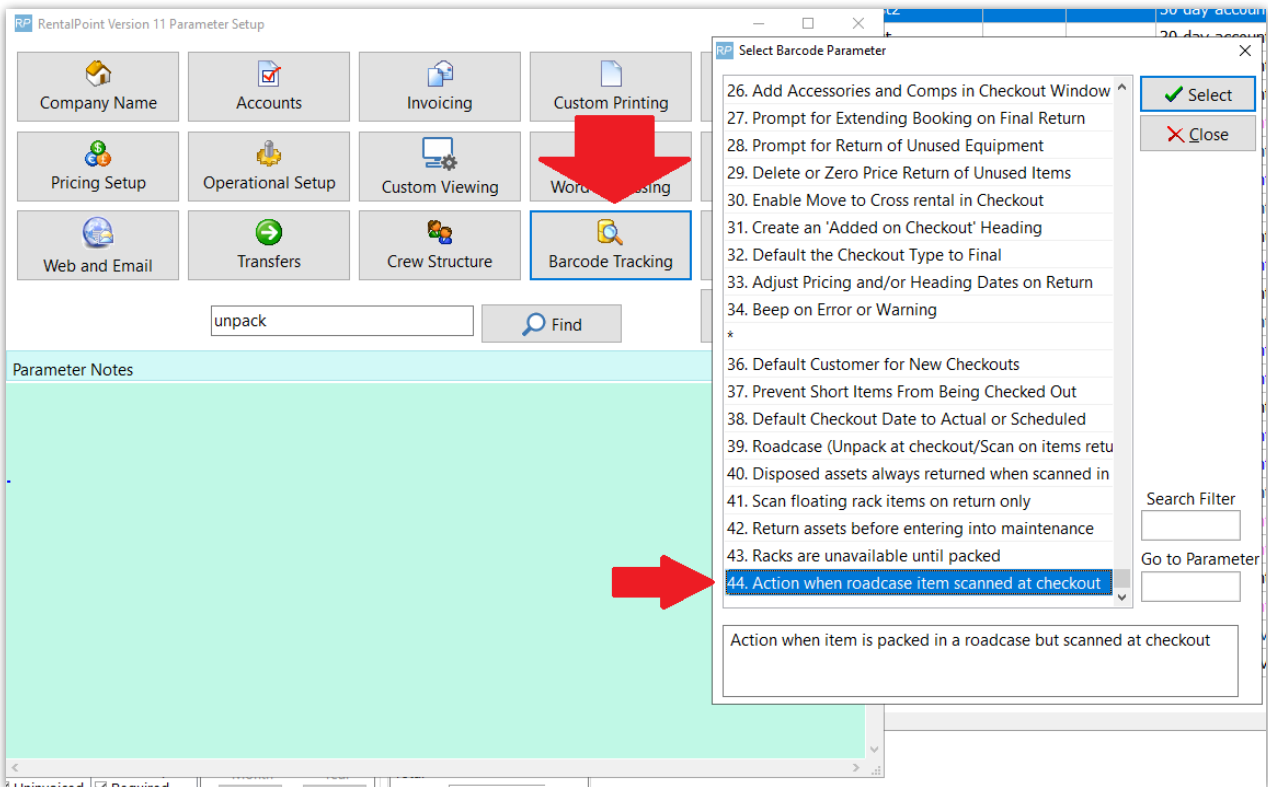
RP RentalPoint Version 11 Parameter Setup

Company Name
Accounts
Invoicing
Custom Printing
Pricing Setup
Operational Setup
Custom Viewing
Word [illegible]ssing
Web and Email
Transfers
Crew Structure
Barcode Tracking

unpack
Find

Parameter Notes

RP Select Barcode Parameter

26. Add Accessories and Comps in Checkout Window
27. Prompt for Extending Booking on Final Return
28. Prompt for Return of Unused Equipment
29. Delete or Zero Price Return of Unused Items
30. Enable Move to Cross rental in Checkout
31. Create an 'Added on Checkout' Heading
32. Default the Checkout Type to Final
33. Adjust Pricing and/or Heading Dates on Return
34. Beep on Error or Warning
*
36. Default Customer for New Checkouts
37. Prevent Short Items From Being Checked Out
38. Default Checkout Date to Actual or Scheduled
39. Roadcase (Unpack at checkout/Scan on items retu
40. Disposed assets always returned when scanned in
41. Scan floating rack items on return only
42. Return assets before entering into maintenance
43. Racks are unavailable until packed
44. Action when roadcase item scanned at checkout

Select
Close

Search Filter
Go to Parameter

Action when item is packed in a roadcase but scanned at checkout

30 day accoun
30 day accoun
Uninvoiced
Required